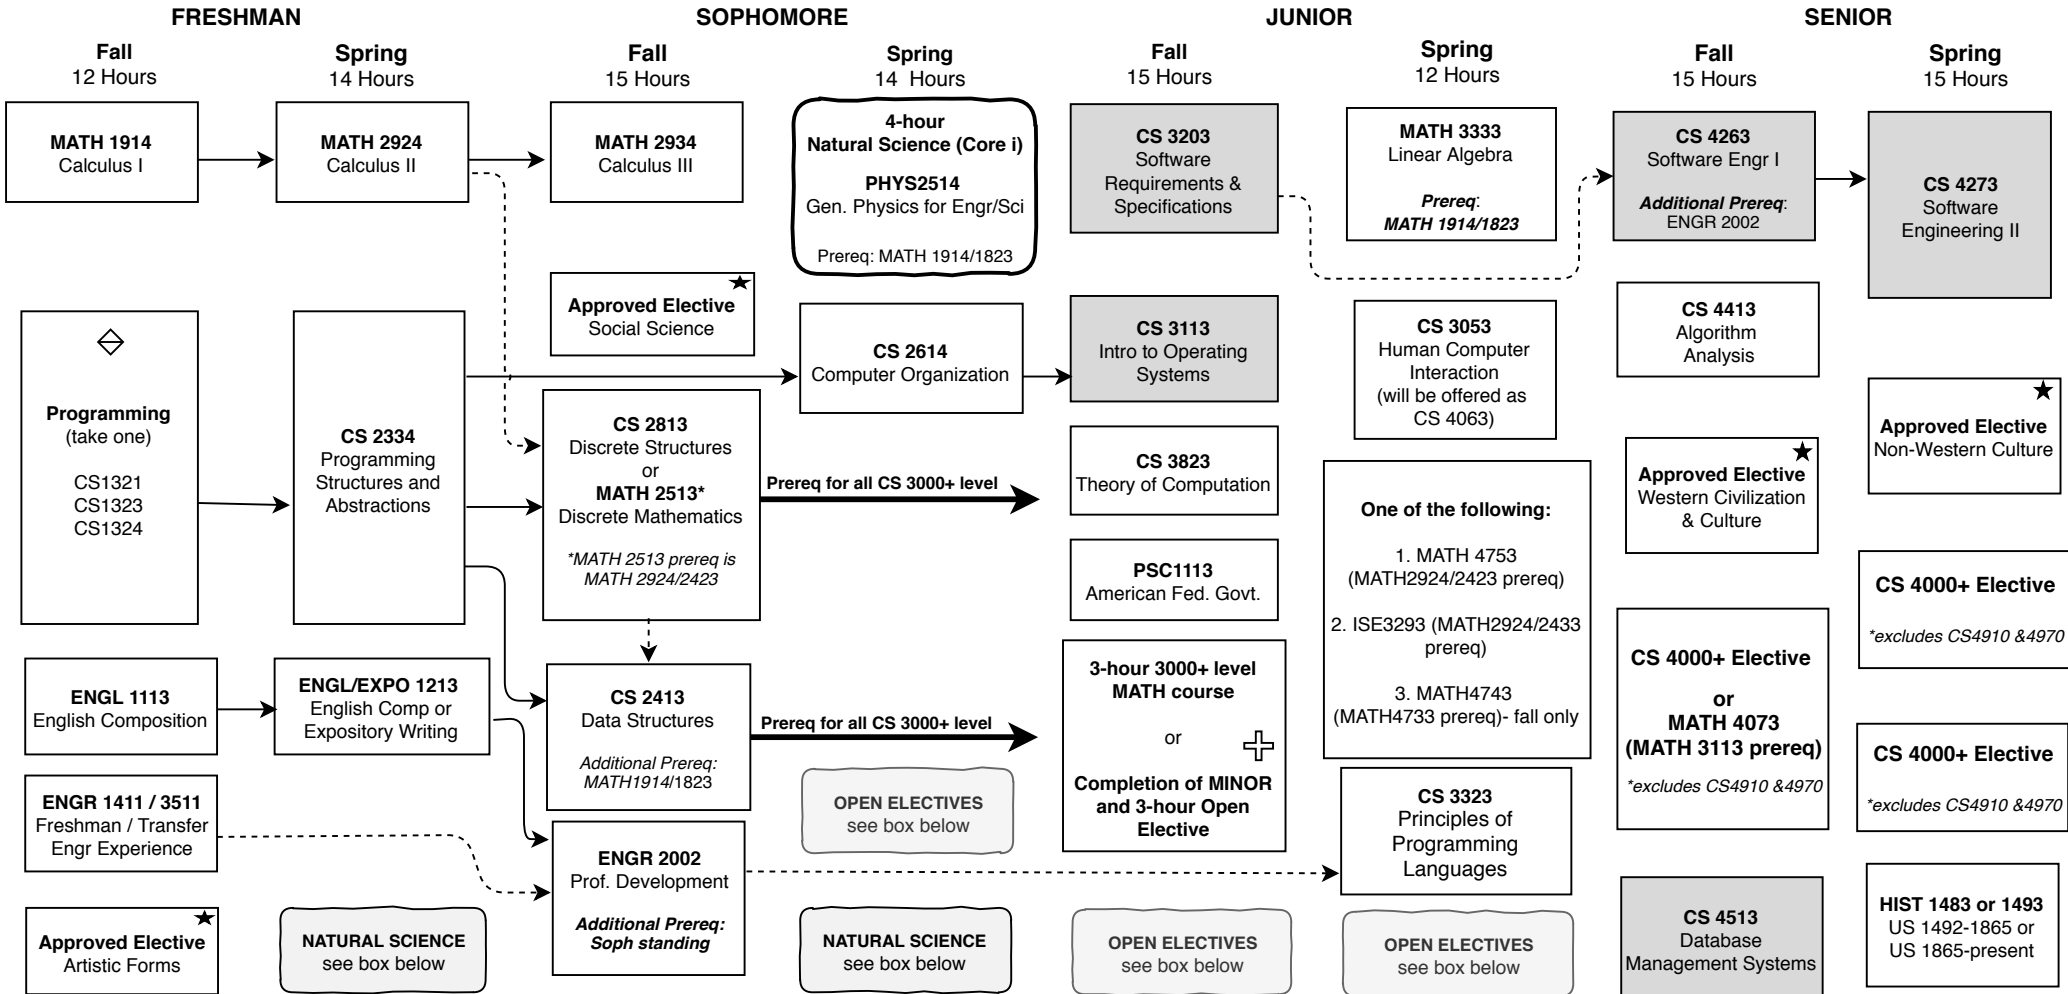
FRESHMAN

Fall
12 Hours

MATH 1914
Calculus I

Programming
(take one)

CS1321
CS1323
CS1324

ENGL 1113
English Composition

ENGR 1411 / 3511
Freshman / Transfer Engr Experience

Approved Elective
Artistic Forms

Spring
14 Hours

MATH 2924
Calculus II

CS 2334
Programming Structures and Abstractions

ENGL/EXPO 1213
English Comp or Expository Writing

NATURAL SCIENCE
see box below

SOPHOMORE

Fall
15 Hours

MATH 2934
Calculus III

Approved Elective
Social Science

CS 2813
Discrete Structures
or
MATH 2513*
Discrete Mathematics

*MATH 2513 prereq is MATH 2924/2423

Prereq for all CS 3000+ level

CS 2413
Data Structures

Additional Prereq: MATH1914/1823

Prereq for all CS 3000+ level

ENGR 2002
Prof. Development

Additional Prereq: Soph standing

Spring
14 Hours

4-hour
Natural Science (Core i)

PHYS2514
Gen. Physics for Engr/Sci

Prereq: MATH 1914/1823

CS 2614
Computer Organization

OPEN ELECTIVES
see box below

NATURAL SCIENCE
see box below

JUNIOR

Fall
15 Hours

CS 3203
Software Requirements & Specifications

CS 3113
Intro to Operating Systems

CS 3823
Theory of Computation

PSC1113
American Fed. Govt.

3-hour 3000+ level MATH course

or

Completion of MINOR and 3-hour Open Elective

OPEN ELECTIVES
see box below

Spring
12 Hours

MATH 3333
Linear Algebra

Prereq:
MATH 1914/1823

CS 3053
Human Computer Interaction
(will be offered as CS 4063)

One of the following:

1. MATH 4753
(MATH2924/2423 prereq)

2. ISE3293 (MATH2924/2433 prereq)

3. MATH4743
(MATH4733 prereq)- fall only

CS 3323
Principles of Programming Languages

OPEN ELECTIVES
see box below

SENIOR

Fall
15 Hours

CS 4263
Software Engr I

Additional Prereq:
ENGR 2002

CS 4413
Algorithm Analysis

Approved Elective
Western Civilization & Culture

CS 4000+ Elective

or

MATH 4073
(MATH 3113 prereq)

*excludes CS4910 &4970

CS 4513
Database Management Systems

Spring
15 Hours

CS 4273
Software Engineering II

Approved Elective
Non-Western Culture

CS 4000+ Elective

*excludes CS4910 &4970

CS 4000+ Elective

*excludes CS4910 &4970

HIST 1483 or 1493
US 1492-1865 or
US 1865-present